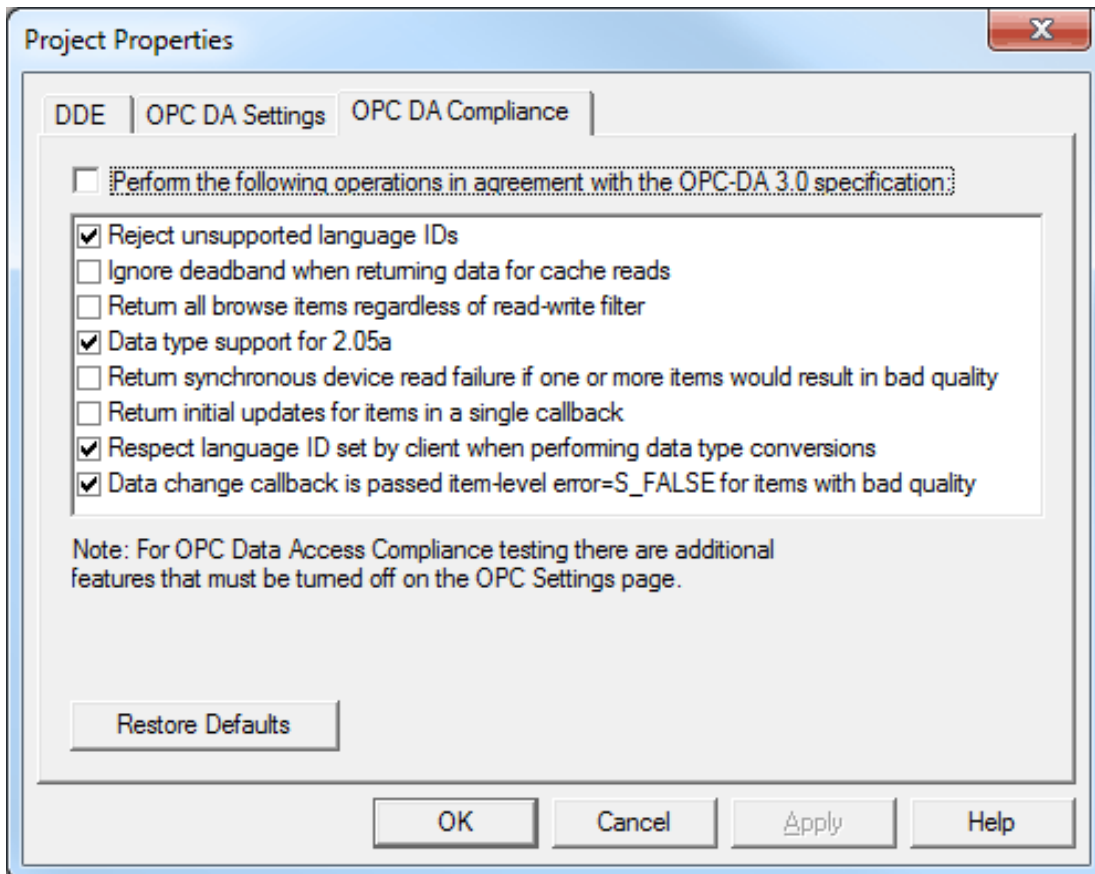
Project Properties

X

DDE | OPC DA Settings | OPC DA Compliance

☐ Perform the following operations in agreement with the OPC-DA 3.0 specification:

☑ Reject unsupported language IDs
☐ Ignore deadband when returning data for cache reads
☐ Return all browse items regardless of read-write filter
☑ Data type support for 2.05a
☐ Return synchronous device read failure if one or more items would result in bad quality
☐ Return initial updates for items in a single callback
☑ Respect language ID set by client when performing data type conversions
☑ Data change callback is passed item-level error=S_FALSE for items with bad quality

Note: For OPC Data Access Compliance testing there are additional features that must be turned off on the OPC Settings page.

Restore Defaults

OK | Cancel | Apply | Help